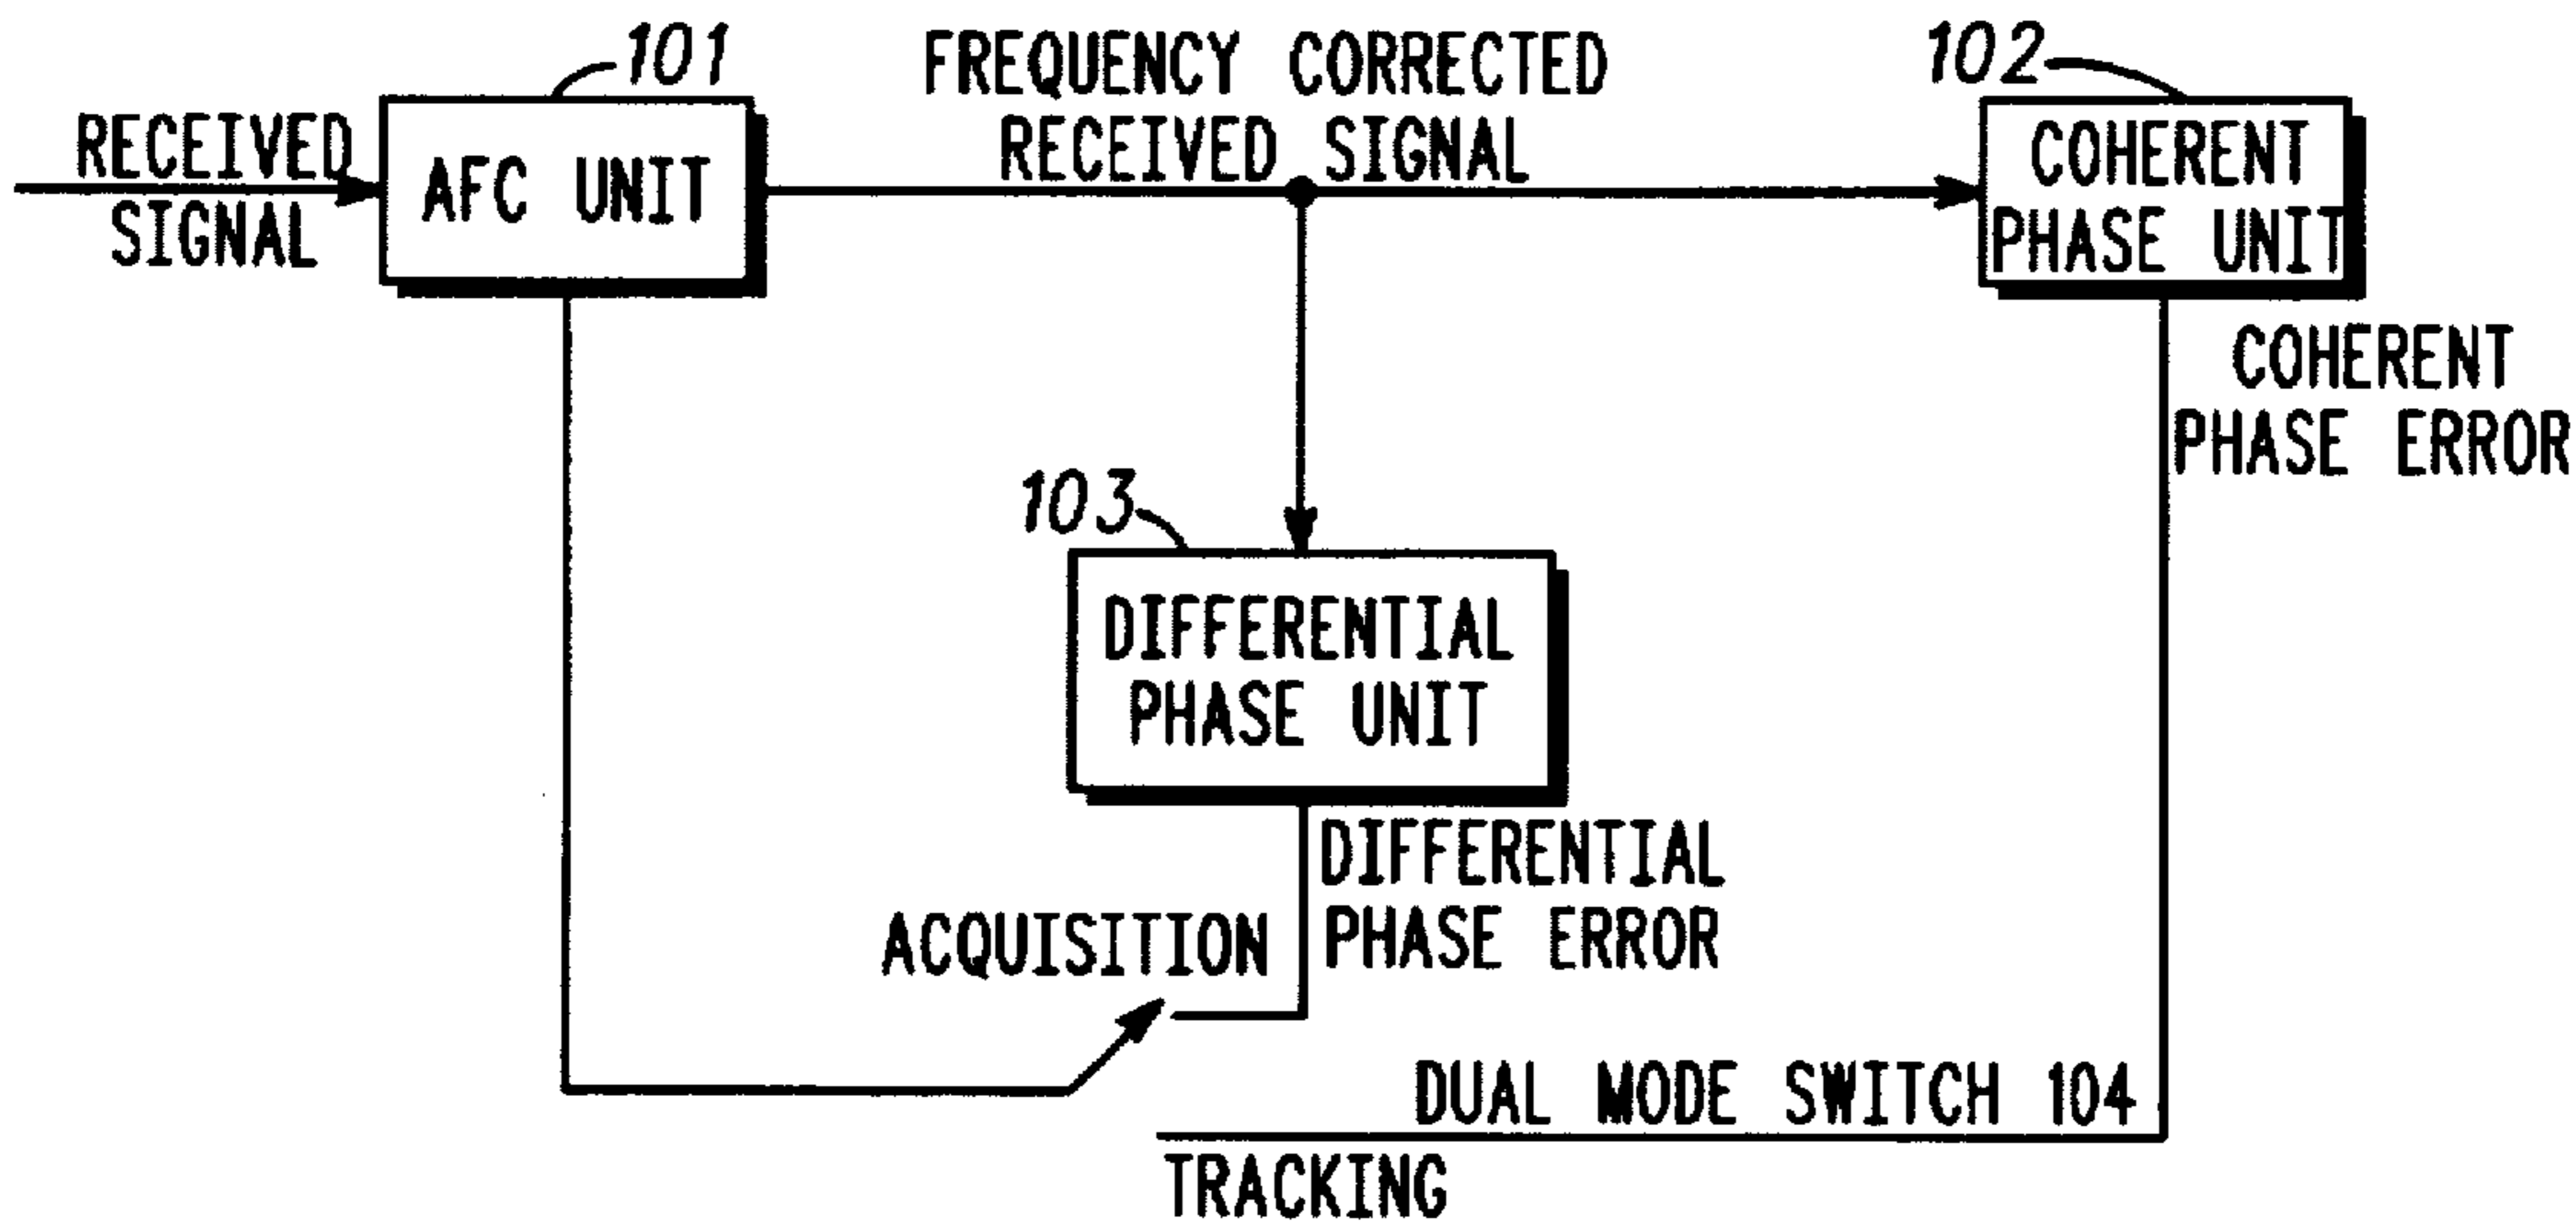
RECEIVED SIGNAL

101

AFC UNIT

FREQUENCY CORRECTED RECEIVED SIGNAL

102

COHERENT PHASE UNIT

COHERENT PHASE ERROR

103

DIFFERENTIAL PHASE UNIT

DIFFERENTIAL PHASE ERROR

ACQUISITION

DUAL MODE SWITCH 104

TRACKING